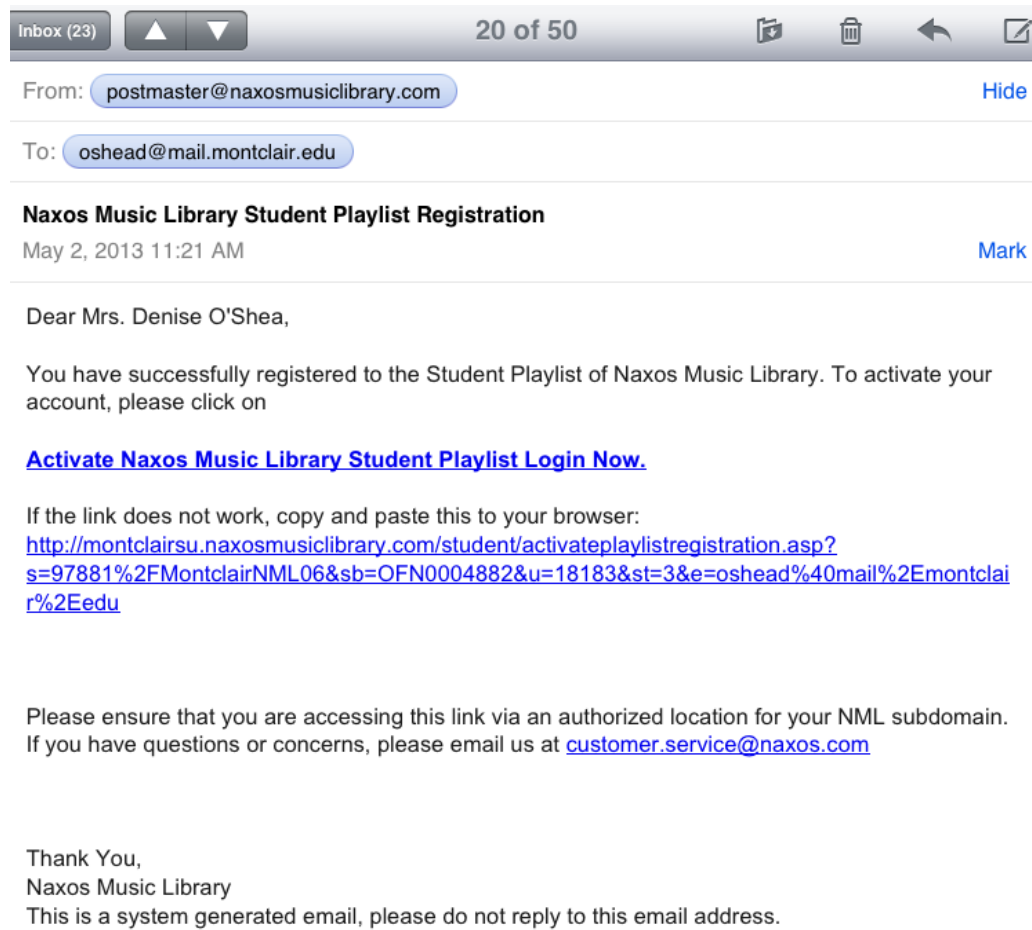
Inbox (23)

20 of 50

From: postmaster@naxosmusiclibrary.com

Hide

To: oshead@mail.montclair.edu

Naxos Music Library Student Playlist Registration

May 2, 2013 11:21 AM

Mark

Dear Mrs. Denise O'Shea,

You have successfully registered to the Student Playlist of Naxos Music Library. To activate your account, please click on

Activate Naxos Music Library Student Playlist Login Now.

If the link does not work, copy and paste this to your browser:
http://montclairsu.naxosmusiclibrary.com/student/activateplaylistregistration.asp?s=97881%2FMontclairNML06&sb=OFN0004882&u=18183&st=3&e=oshead%40mail%2Emontclair%2Eedu

Please ensure that you are accessing this link via an authorized location for your NML subdomain. If you have questions or concerns, please email us at customer.service@naxos.com

Thank You,
Naxos Music Library
This is a system generated email, please do not reply to this email address.